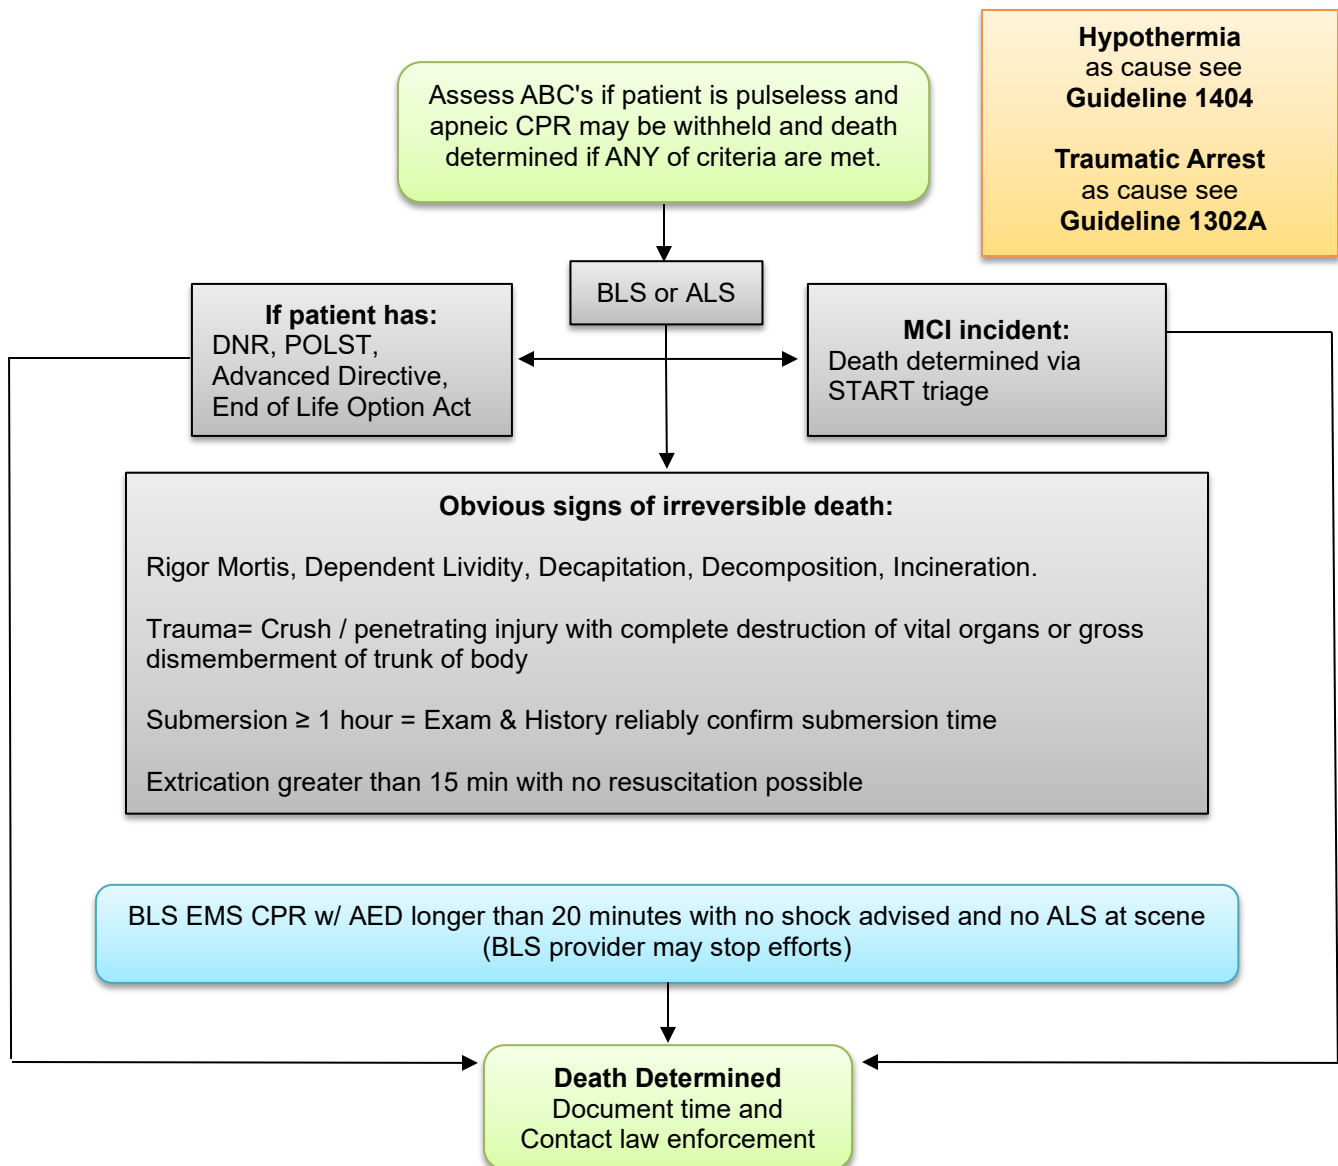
Hypothermia
as cause see
Guideline 1404

Traumatic Arrest
as cause see
Guideline 1302A

Assess ABC's if patient is pulseless and apneic CPR may be withheld and death determined if ANY of criteria are met.

BLS or ALS

If patient has:
DNR, POLST,
Advanced Directive,
End of Life Option Act

MCI incident:
Death determined via
START triage

Obvious signs of irreversible death:

Rigor Mortis, Dependent Lividity, Decapitation, Decomposition, Incineration.

Trauma= Crush / penetrating injury with complete destruction of vital organs or gross dismemberment of trunk of body

Submersion ≥ 1 hour = Exam & History reliably confirm submersion time

Extrication greater than 15 min with no resuscitation possible

BLS EMS CPR w/ AED longer than 20 minutes with no shock advised and no ALS at scene
(BLS provider may stop efforts)

Death Determined
Document time and
Contact law enforcement